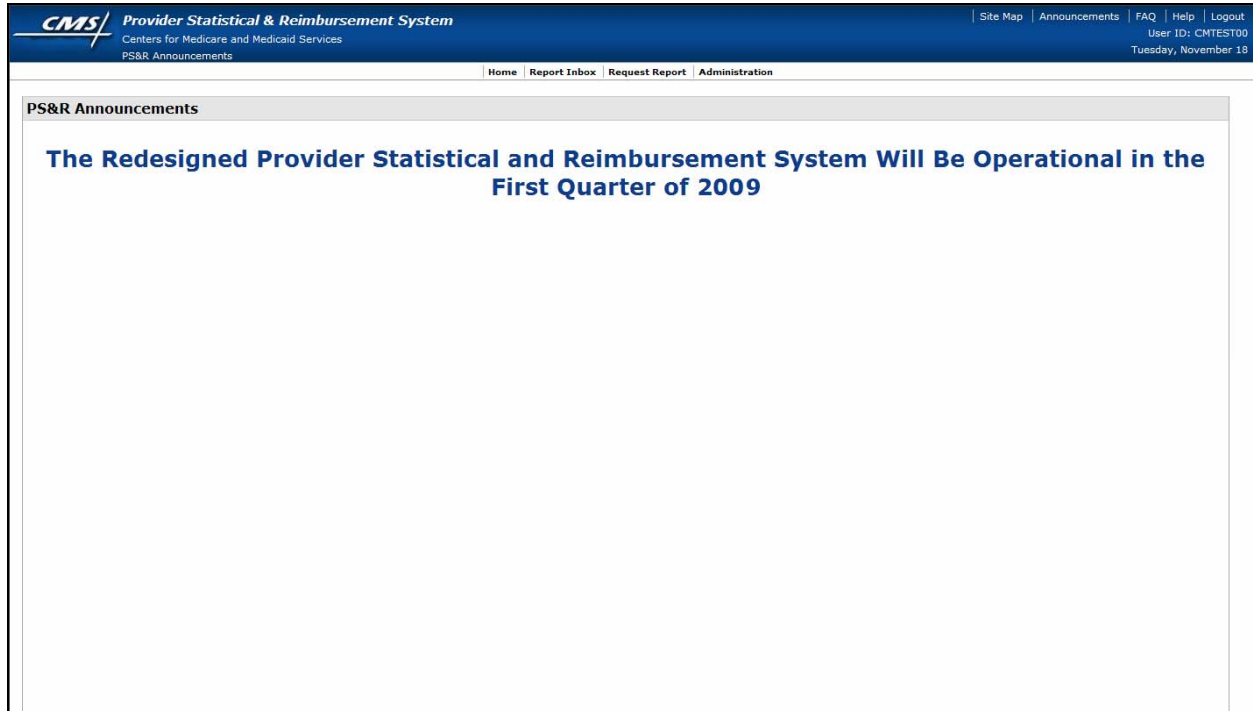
CMS

Provider Statistical & Reimbursement System
Centers for Medicare and Medicaid Services
PS&R Announcements

Site Map | Announcements | FAQ | Help | Logout
User ID: CMTEST00
Tuesday, November 18

Home | Report Inbox | Request Report | Administration

PS&R Announcements

The Redesigned Provider Statistical and Reimbursement System Will Be Operational in the First Quarter of 2009